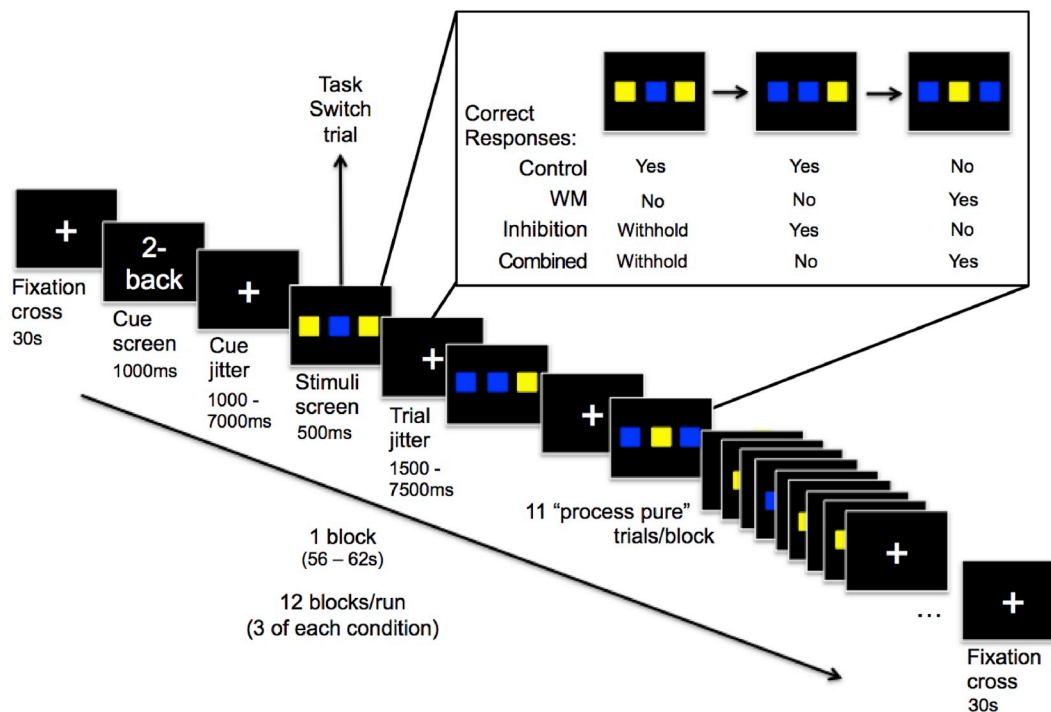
Task Switch trial

Correct Responses:

| | | | |
|---|---|---|---|
| Control | Yes | Yes | No |
| WM | No | No | Yes |
| Inhibition | Withhold | Yes | No |
| Combined | Withhold | No | Yes |

+
Fixation cross
30s

2-back
Cue screen
1000ms

+
Cue jitter
1000 - 7000ms

Stimuli screen
500ms

+
Trial jitter
1500 - 7500ms

+

11 "process pure" trials/block

+

1 block
(56 – 62s)

12 blocks/run
(3 of each condition)

…

+
Fixation cross
30s